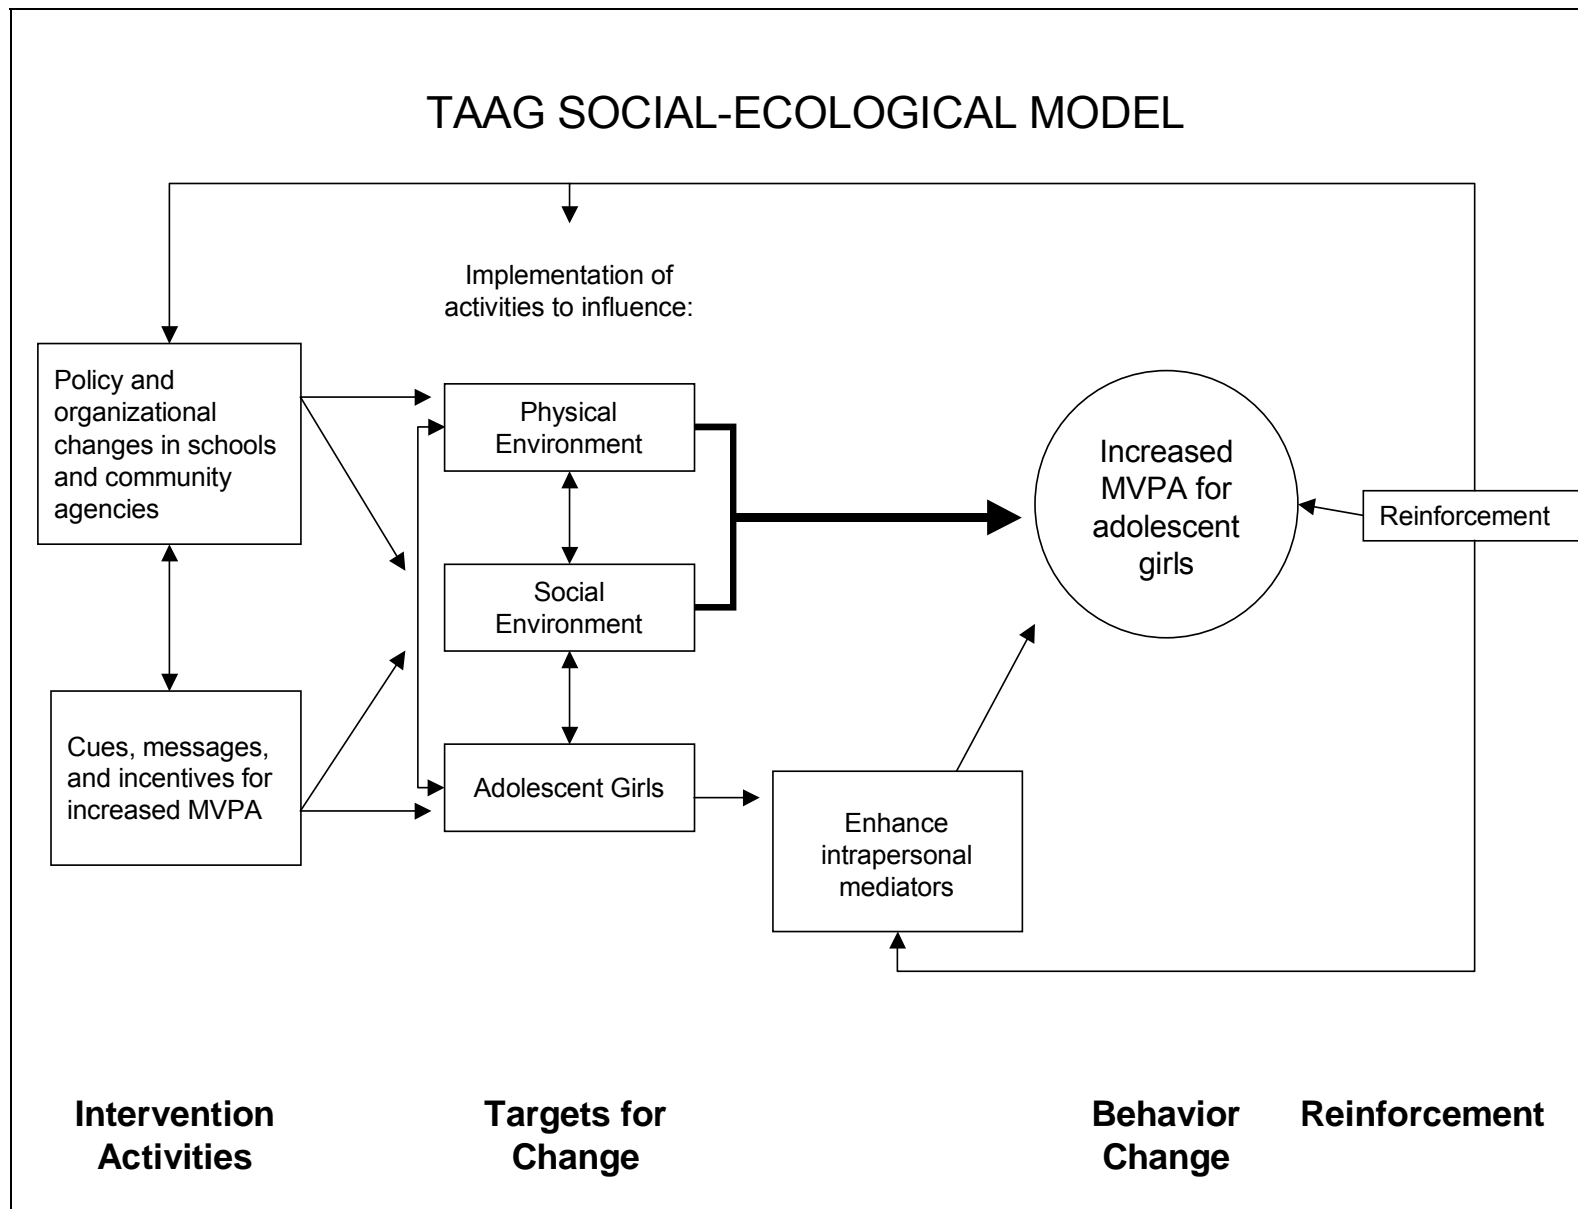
TAAG SOCIAL-ECOLOGICAL MODEL

Implementation of activities to influence:

Policy and organizational changes in schools and community agencies

Cues, messages, and incentives for increased MVPA

Physical Environment

Social Environment

Adolescent Girls

Enhance intrapersonal mediators

Increased MVPA for adolescent girls

Reinforcement

Intervention Activities

Targets for Change

Behavior Change

Reinforcement